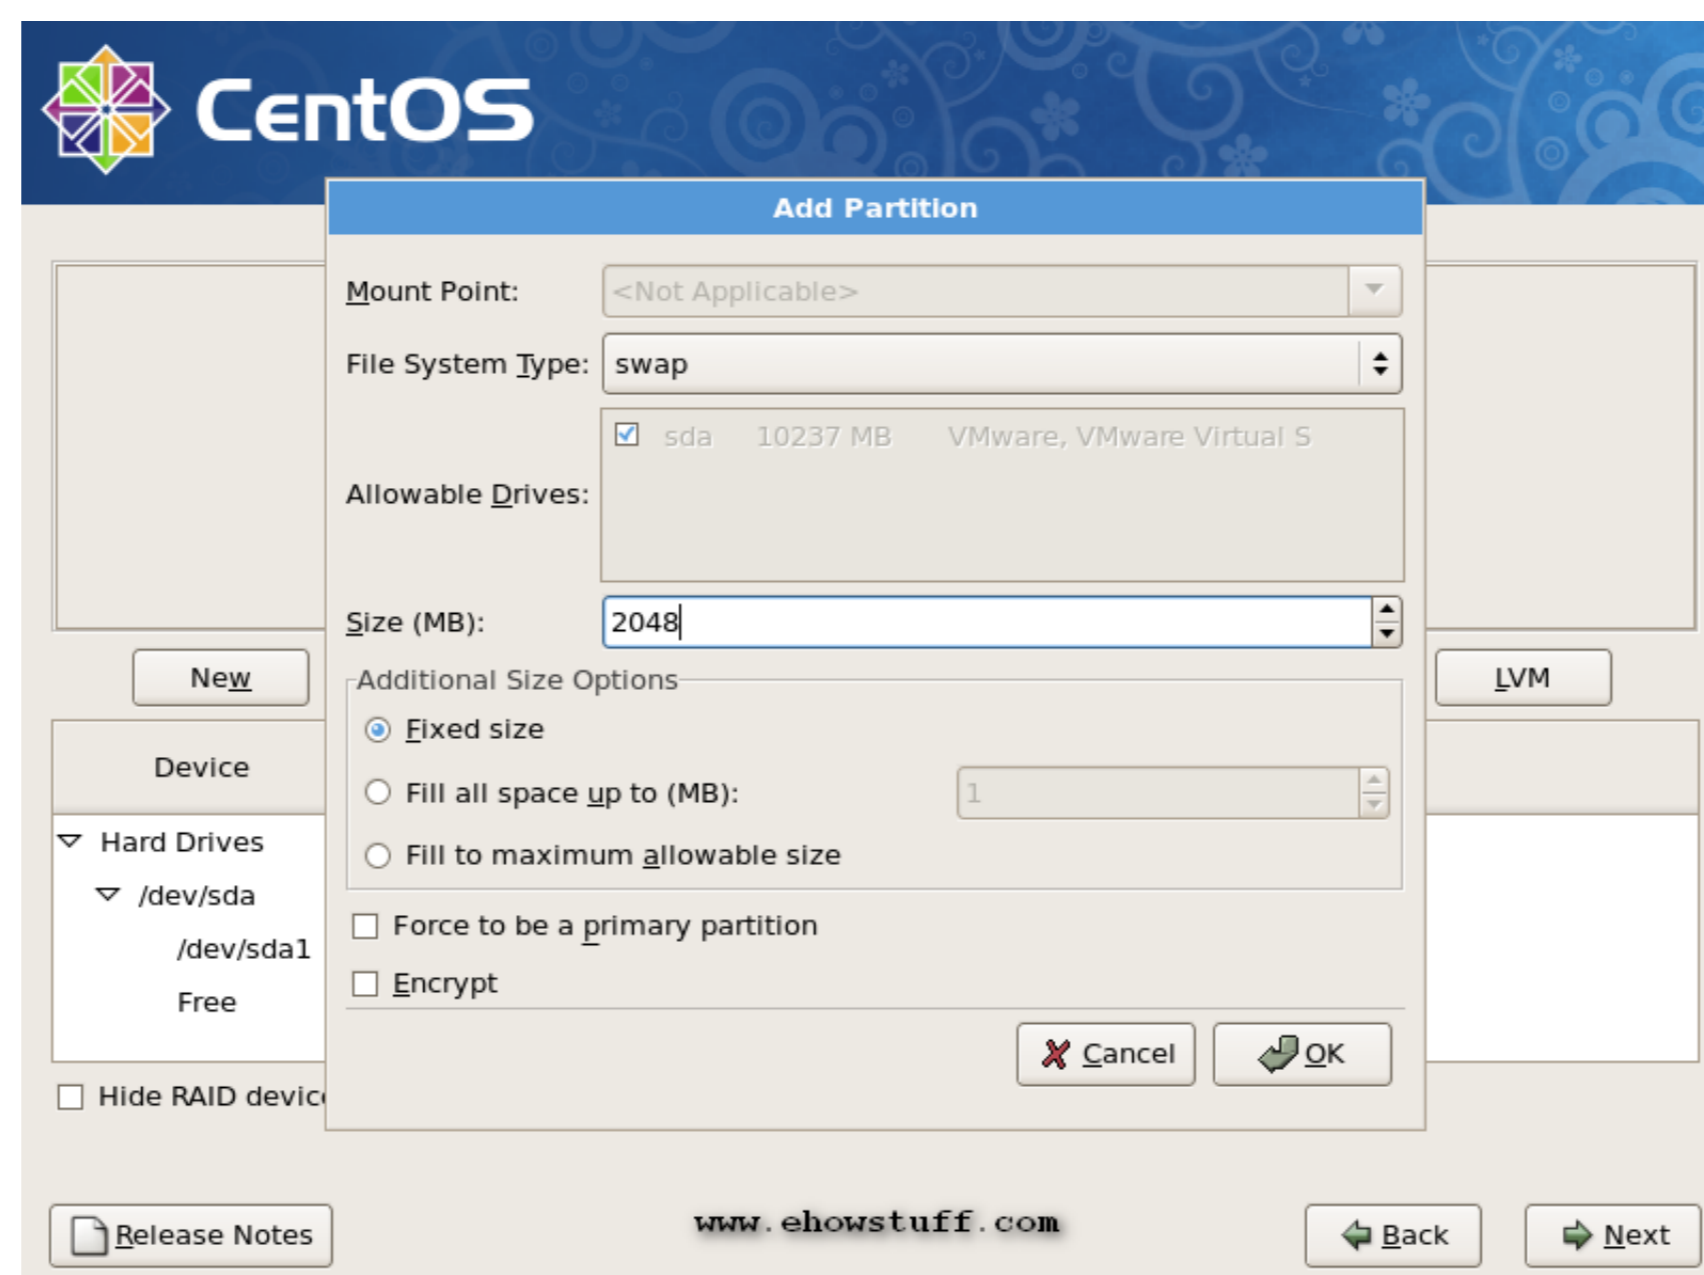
CentOS

Add Partition

Mount Point: <Not Applicable>

File System Type: swap

Allowable Drives: sda 10237 MB VMware, VMware Virtual S

Size (MB): 2048

Additional Size Options

Fixed size

Fill all space up to (MB): 1

Fill to maximum allowable size

Force to be a primary partition

Encrypt

Cancel

OK

New

LVM

Device

Hard Drives

/dev/sda

/dev/sda1

Free

Hide RAID devic

Release Notes

www.ehowstuff.com

Back

Next